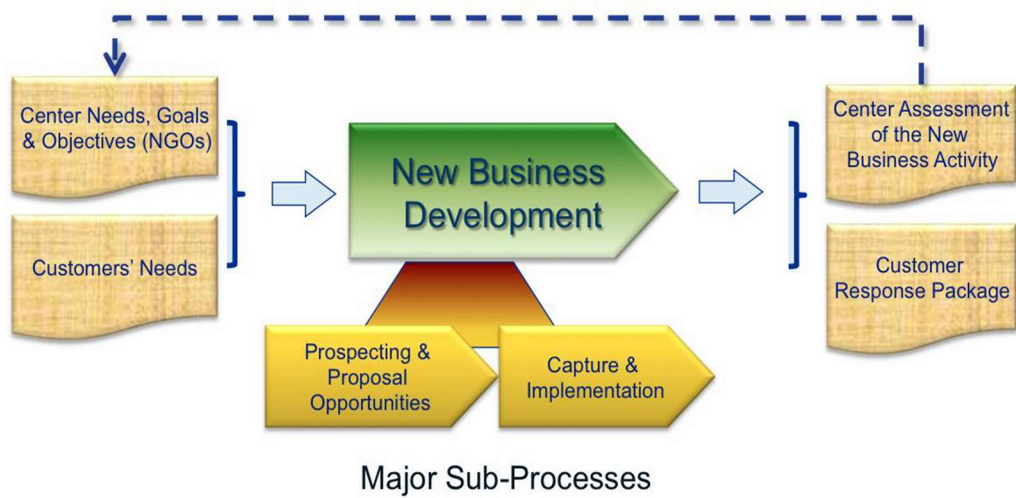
Center Needs, Goals & Objectives (NGOs)

Customers' Needs

New Business Development

Prospecting & Proposal Opportunities

Capture & Implementation

Center Assessment of the New Business Activity

Customer Response Package

Major Sub-Processes